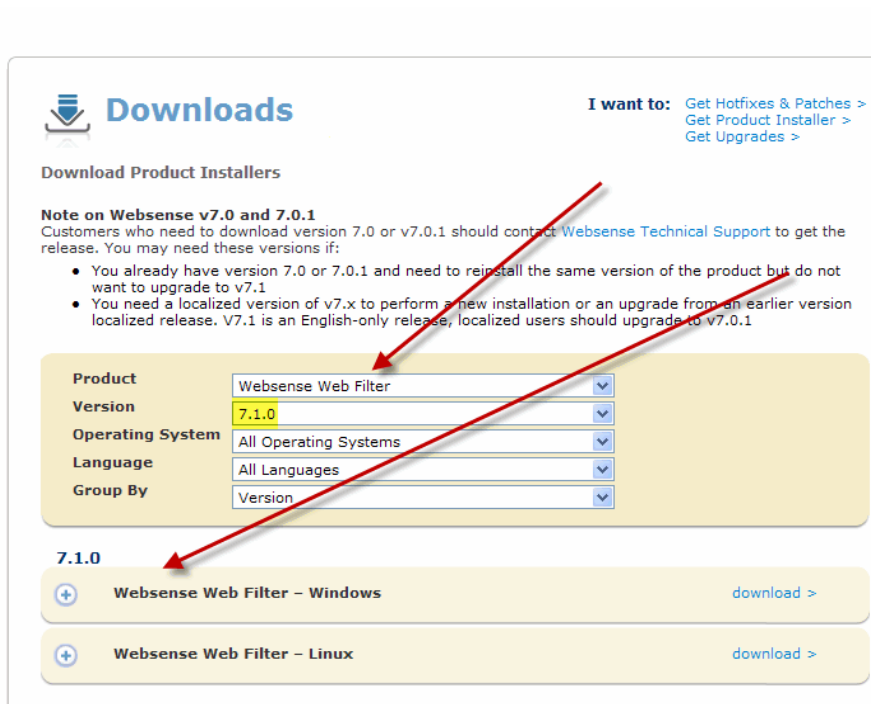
Downloads

I want to: Get Hotfixes & Patches >
Get Product Installer >
Get Upgrades >

Download Product Installers

Note on Websense v7.0 and 7.0.1
Customers who need to download version 7.0 or v7.0.1 should contact Websense Technical Support to get the release. You may need these versions if:

- You already have version 7.0 or 7.0.1 and need to reinstall the same version of the product but do not want to upgrade to v7.1
- You need a localized version of v7.x to perform a new installation or an upgrade from an earlier version localized release. V7.1 is an English-only release, localized users should upgrade to v7.0.1

| | |
|---|---|
| Product | Websense Web Filter |
| Version | 7.1.0 |
| Operating System | All Operating Systems |
| Language | All Languages |
| Group By | Version |

7.1.0

Websense Web Filter – Windows download >

Websense Web Filter – Linux download >